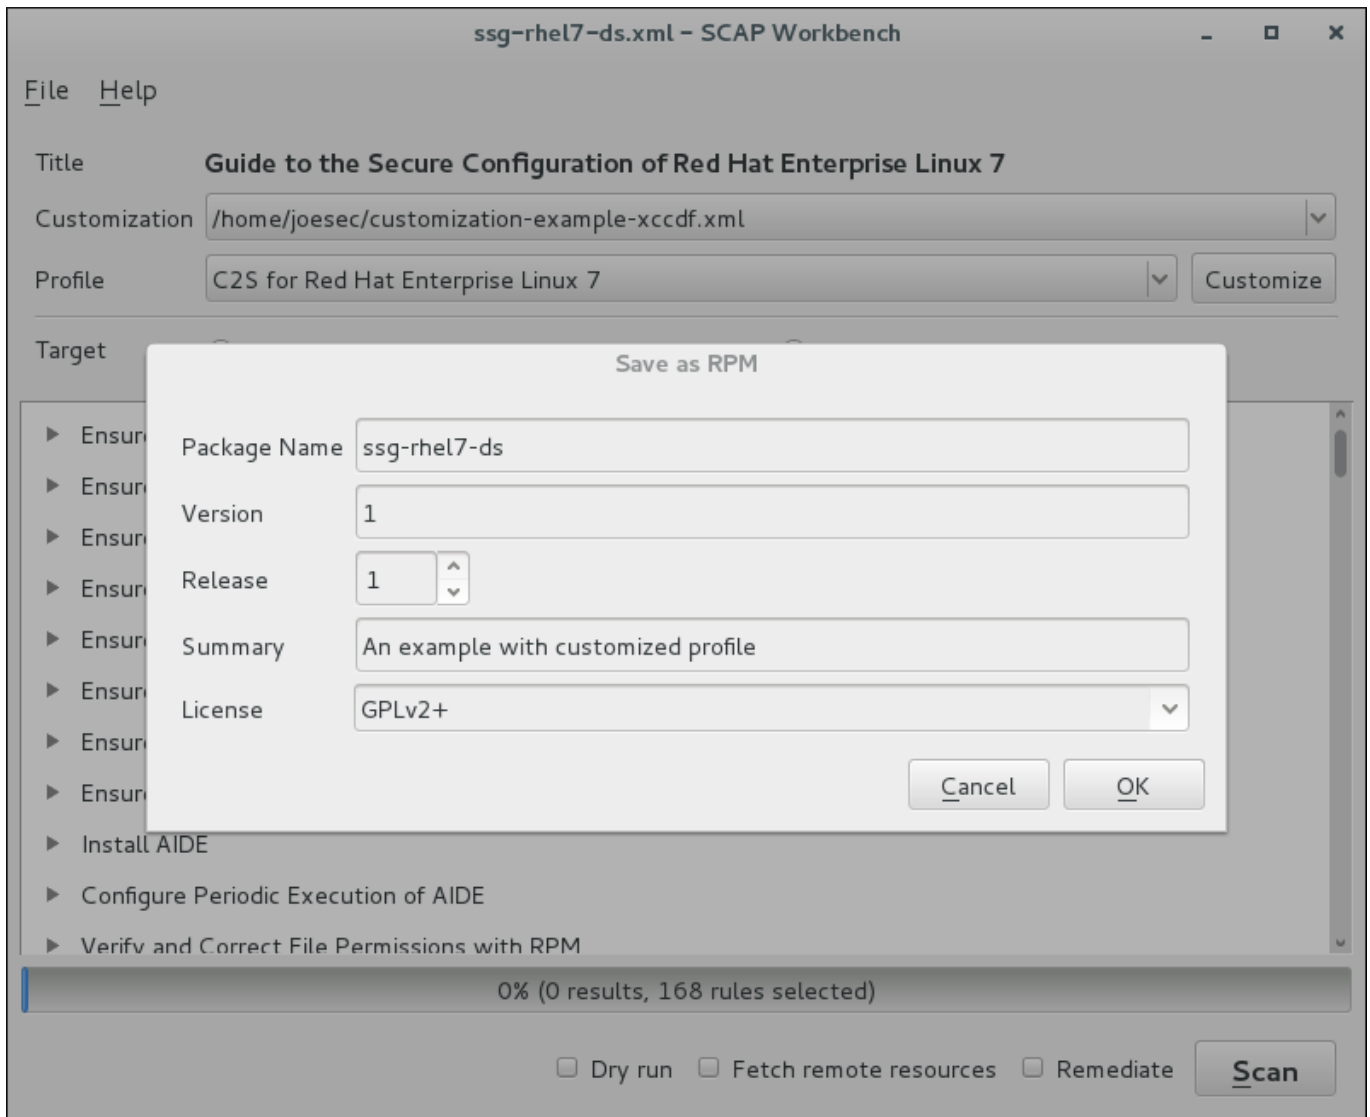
ssg-rhel7-ds.xml – SCAP Workbench

File Help

Title Guide to the Secure Configuration of Red Hat Enterprise Linux 7

Customization /home/joesec/customization-example-xccdf.xml

Profile C2S for Red Hat Enterprise Linux 7 Customize

Target

Save as RPM

Package Name ssg-rhel7-ds

Version 1

Release 1

Summary An example with customized profile

License GPLv2+

Cancel OK

Ensur
Ensur
Ensur
Ensur
Ensur
Ensur
Ensur
Ensur
Install AIDE
Configure Periodic Execution of AIDE
Verify and Correct File Permissions with RPM

0% (0 results, 168 rules selected)

Dry run Fetch remote resources Remediate Scan